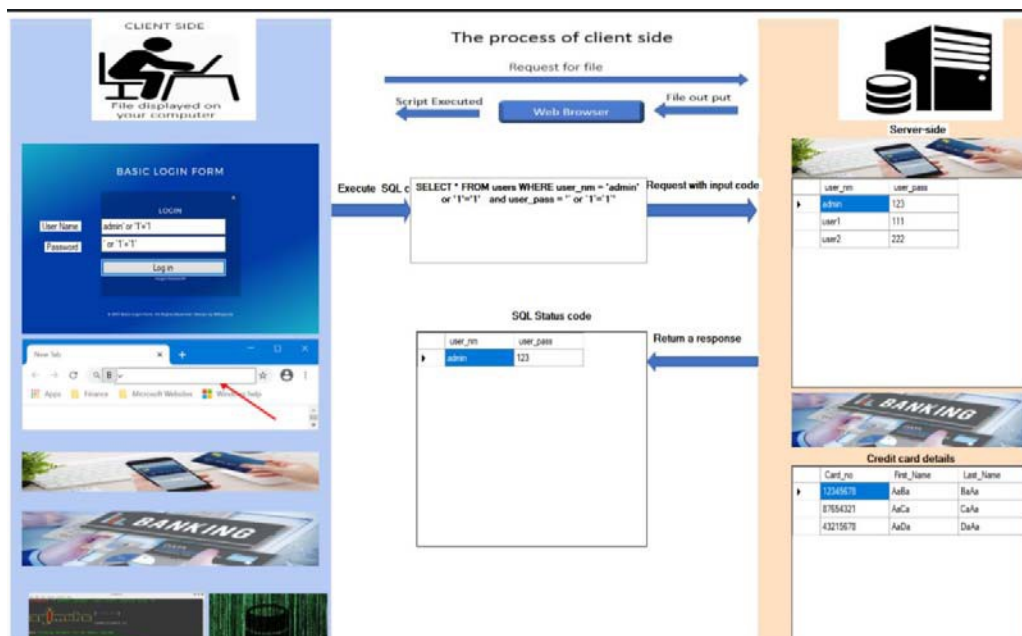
CLIENT SIDE

File displayed on your computer

The process of client side

Request for file

Script Executed

Web Browser

File out put

Server-side

| user_nm | user_pass |
|---|---|
| admin | 123 |
| user1 | 111 |
| user2 | 222 |

BASIC LOGIN FORM

LOGIN

User Name admin' or '1'='1

Password ' or '1'='1'

Log in

Execute SQL c

SELECT * FROM users WHERE user_nm = 'admin' or '1'='1' and user_pass = '' or '1'='1''

Request with input code

New Tab

Apps Finance Microsoft Websites Windows help

SQL Status code

| user_nm | user_pass |
|---|---|
| admin | 123 |

Return a response

BANKING

Credit card details

| Card_no | First_Name | Last_Name |
|---|---|---|
| 12345678 | AaBa | BaAa |
| 87654321 | AaCa | CaAa |
| 43215678 | AaDa | DaAa |

BANKING